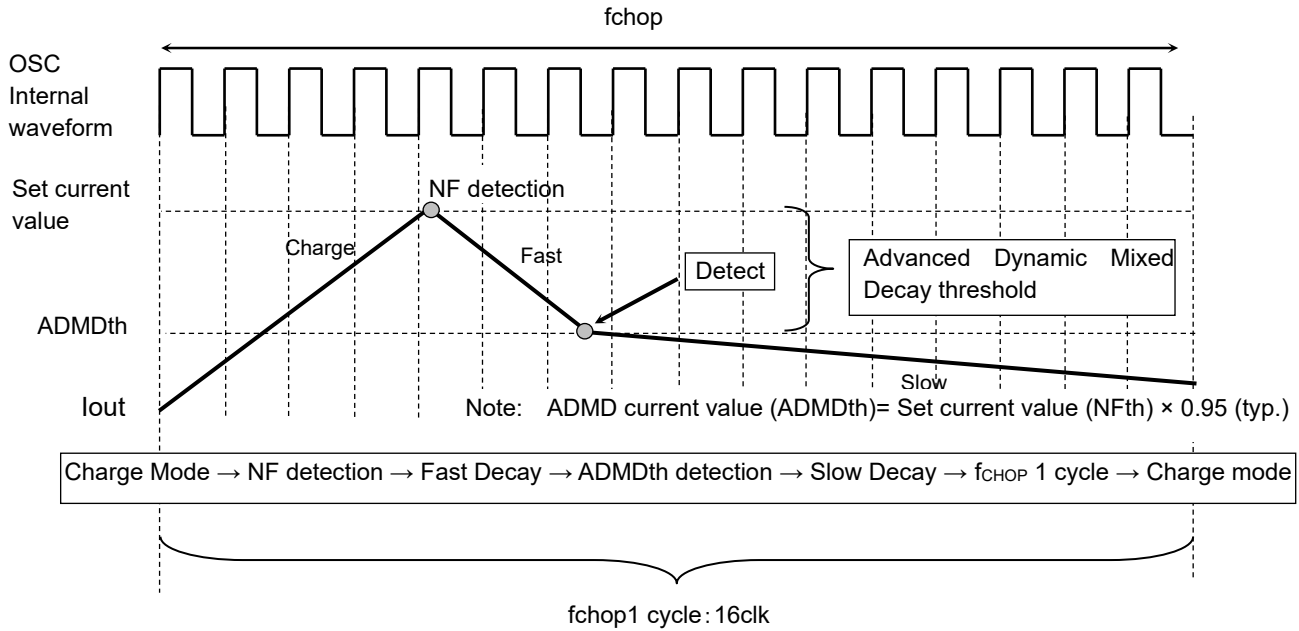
fchop

OSC Internal waveform

Set current value

NF detection

Charge

Fast

Detect

Advanced Dynamic Mixed Decay threshold

ADMDth

Slow

Iout

Note: ADMD current value (ADMDth)= Set current value (NFth) × 0.95 (typ.)

Charge Mode → NF detection → Fast Decay → ADMDth detection → Slow Decay → $f_{CHOP}$ 1 cycle → Charge mode

fchop1 cycle：16clk